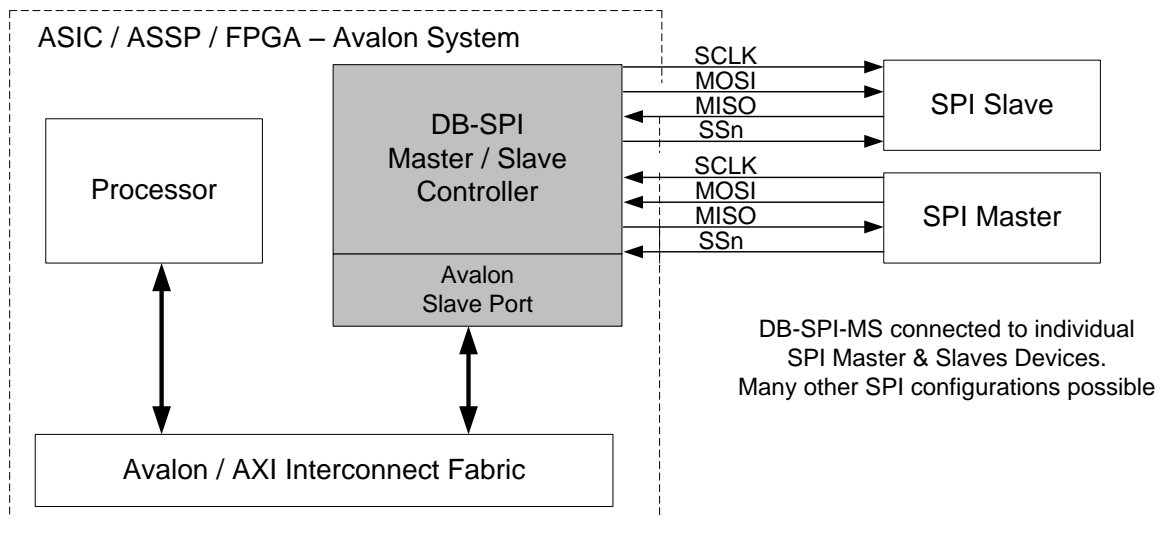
ASIC / ASSP / FPGA – Avalon System

DB-SPI Master / Slave Controller

Avalon Slave Port

Processor

SCLK
MOSI
MISO
SSn

SPI Slave

SCLK
MOSI
MISO
SSn

SPI Master

DB-SPI-MS connected to individual SPI Master & Slaves Devices. Many other SPI configurations possible

Avalon / AXI Interconnect Fabric